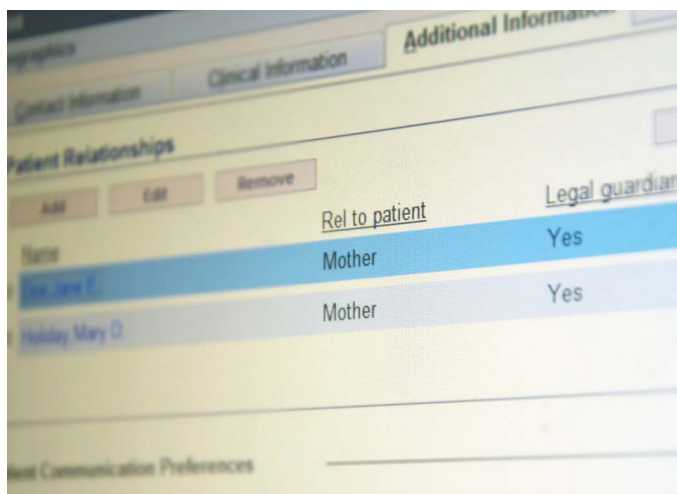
mographics

Additional Informatio

Clinical Information

Contact Information

Patient Relationships

Add

Edit

Remove

Name

Rel to patient

Legal guardia

Doe Jane E.

Mother

Yes

Holiday Mary D.

Mother

Yes

ient Communication Preferences